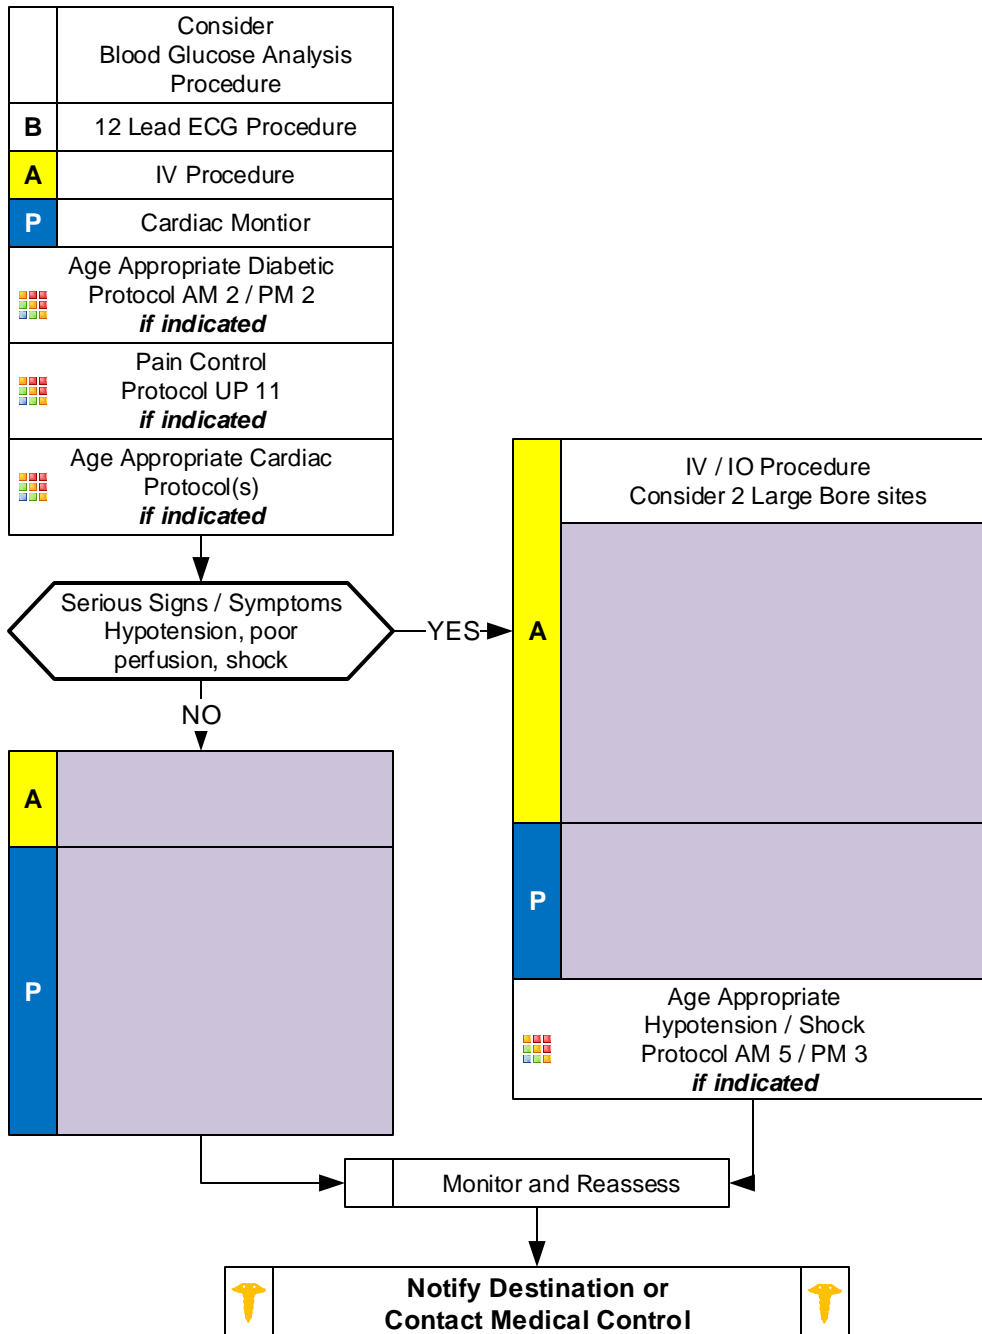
Consider Blood Glucose Analysis Procedure

B 12 Lead ECG Procedure

A IV Procedure

P Cardiac Montior

Age Appropriate Diabetic Protocol AM 2 / PM 2
*if indicated*

Pain Control Protocol UP 11
*if indicated*

Age Appropriate Cardiac Protocol(s)
*if indicated*

Serious Signs / Symptoms Hypotension, poor perfusion, shock

YES

NO

A

P

A

IV / IO Procedure
Consider 2 Large Bore sites

P

Age Appropriate Hypotension / Shock Protocol AM 5 / PM 3
*if indicated*

Monitor and Reassess

**Notify Destination or Contact Medical Control**